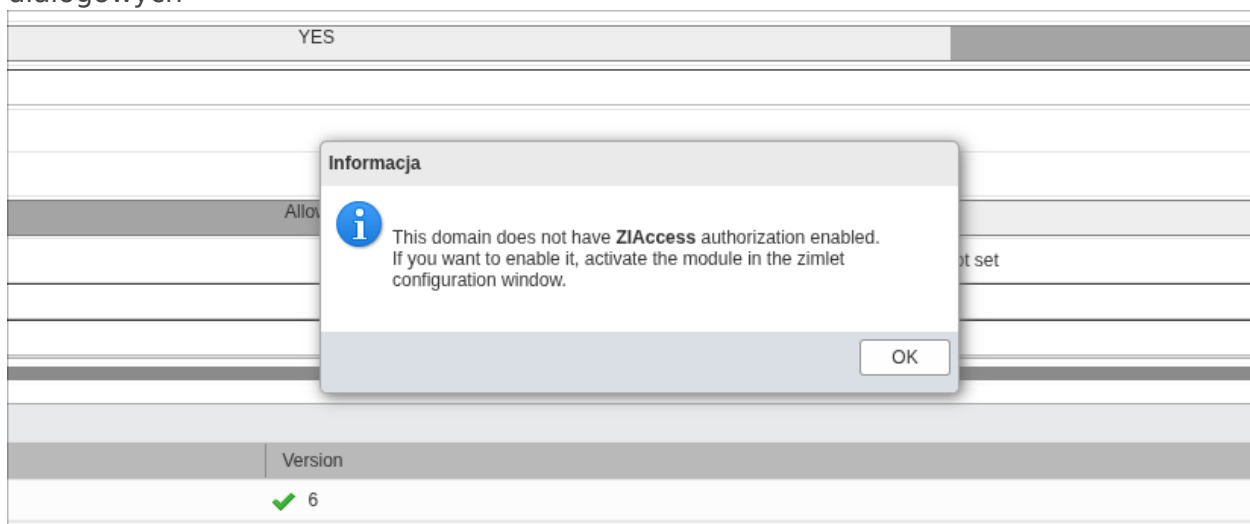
dialogowych

YES

Allo

ot set

Informacja

This domain does not have **ZIAccess** authorization enabled. If you want to enable it, activate the module in the zimlet configuration window.

OK

Version

6